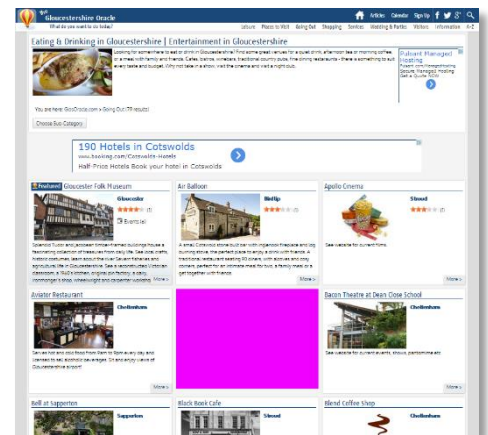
the Gloucestershire Oracle
What do you want to do today?

Articles Calendar Sign Up

Leisure Places to Visit Going Out Shopping Services Weddings & Parties Visitors Information A-Z

Eating & Drinking in Gloucestershire | Entertainment in Gloucestershire

Looking for somewhere to eat or drink in Gloucestershire? Find some great venues for a quiet drink, afternoon tea or morning coffee, or a meal with family and friends. Cafes, bistros, wine bars, traditional country pubs, fine dining restaurants - there is something to suit every taste and budget. Why not take in a show, visit the cinema and visit a night club.

You are here: GlosOracle.com > Going Out (190 results)

Choose Sub Category

Fully Managed Hosting

190 Hotels in Cotswolds
www.booking.com/Cotswold-Hotels
Half-Price Hotels Book your hotel in Cotswolds

Featured Gloucester Folk Museum
Gloucester
(1)
Events (4)
Splendid Tudor and Jacobean timber-framed buildings house a fascinating collection of three centuries of local life. See clockmaking, historic costumes, learn about the local Severn fisheries and agriculture life in Gloucestershire. See a reconstructed Victorian classroom, a 1940s kitchen, original ironmongery, a dairy, ironmonger's shop, wheelwright and carpenter workshop...
More >

Air Balloon
Birdlip
(1)
A small Cotswold stone built bar with inglenook fireplace and log burning stove, the perfect place to enjoy a drink with friends, a traditional restaurant seating 80 covers, with alcoves and cosy corners, perfect for an intimate meal for two, a family meal or a get together with friends.
More >

Apollo Cinema
Stroud
(1)
See website for current films
More >

Aviator Restaurant
Cheltenham
Serves hot and cold food from 9am to 9pm every day and licensed to sell alcoholic beverages. Sit and enjoy views of Gloucestershire airport
More >

Bacon Theatre at Dean Close School
Cheltenham
See website for current events, shows, pantomime etc
More >

Bell at Sapperton
Sapperton

Black Book Cafe
Stroud

Blend Coffee Shop
Cheltenham